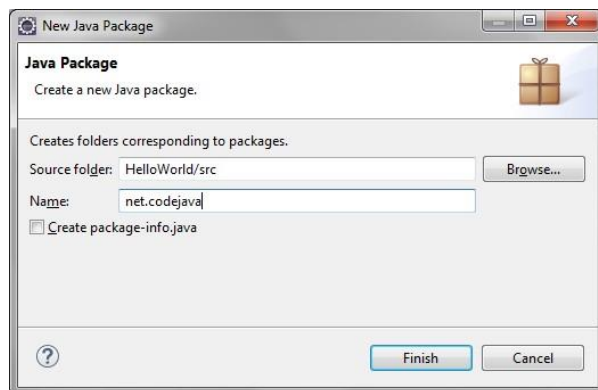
New Java Package

Java Package
Create a new Java package.

Creates folders corresponding to packages.
Source folder: HelloWorld/src
Browse...
Name: net.codejava
Create package-info.java

?
Finish
Cancel